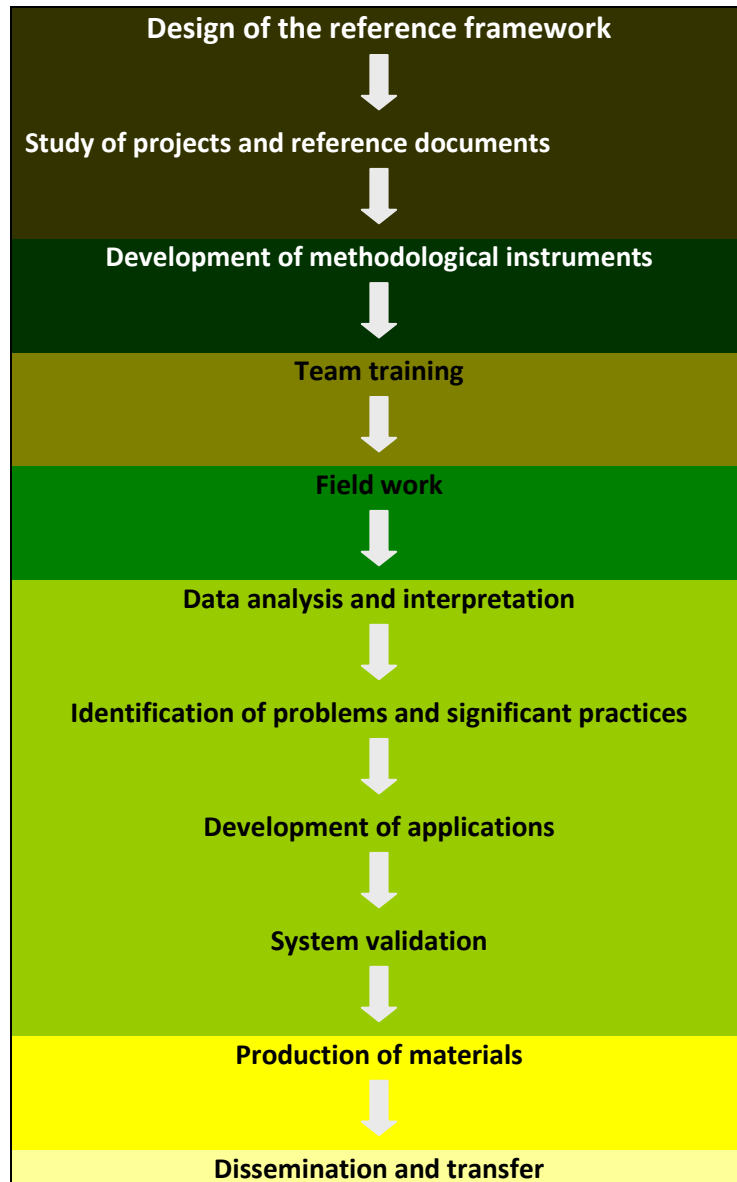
Design of the reference framework

Study of projects and reference documents

Development of methodological instruments

Team training

Field work

Data analysis and interpretation

Identification of problems and significant practices

Development of applications

System validation

Production of materials

Dissemination and transfer